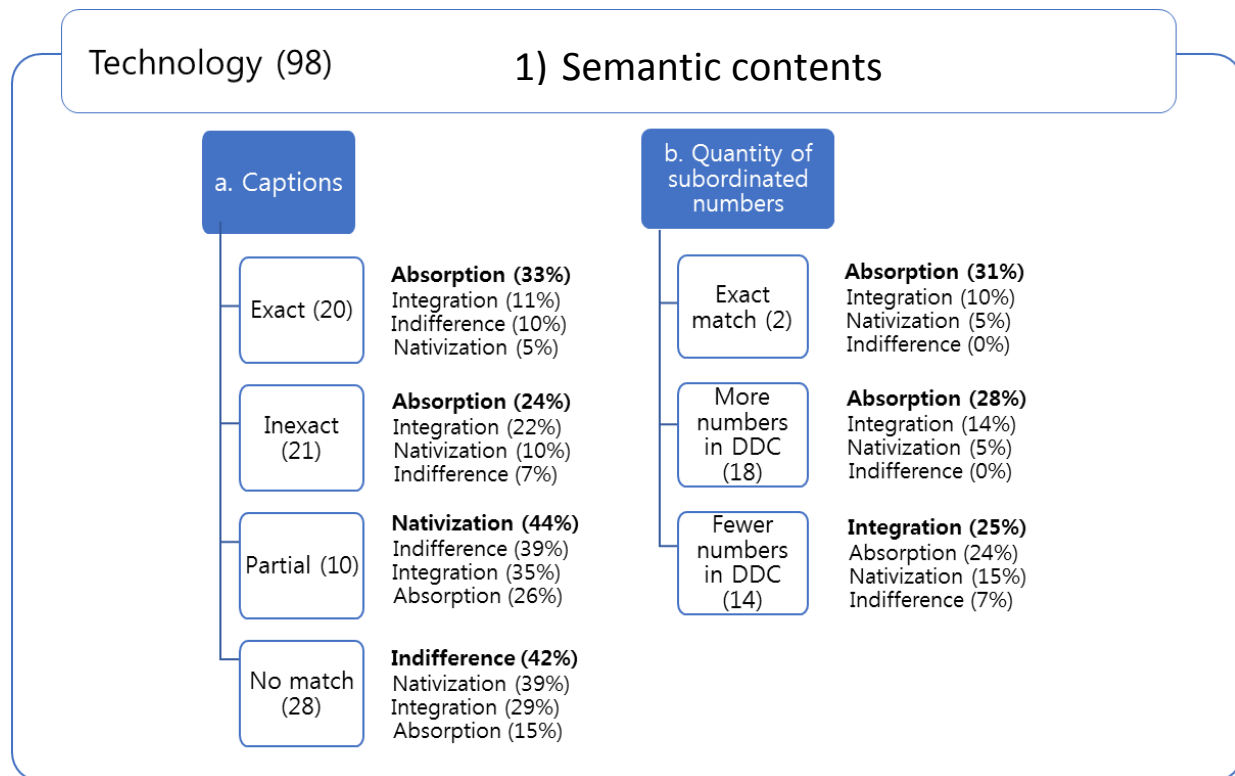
Technology (98)

1) Semantic contents

a. Captions

Exact (20)

**Absorption (33%)**
Integration (11%)
Indifference (10%)
Nativization (5%)

Inexact (21)

**Absorption (24%)**
Integration (22%)
Nativization (10%)
Indifference (7%)

Partial (10)

**Nativization (44%)**
Indifference (39%)
Integration (35%)
Absorption (26%)

No match (28)

**Indifference (42%)**
Nativization (39%)
Integration (29%)
Absorption (15%)

b. Quantity of subordinated numbers

Exact match (2)

**Absorption (31%)**
Integration (10%)
Nativization (5%)
Indifference (0%)

More numbers in DDC (18)

**Absorption (28%)**
Integration (14%)
Nativization (5%)
Indifference (0%)

Fewer numbers in DDC (14)

**Integration (25%)**
Absorption (24%)
Nativization (15%)
Indifference (7%)